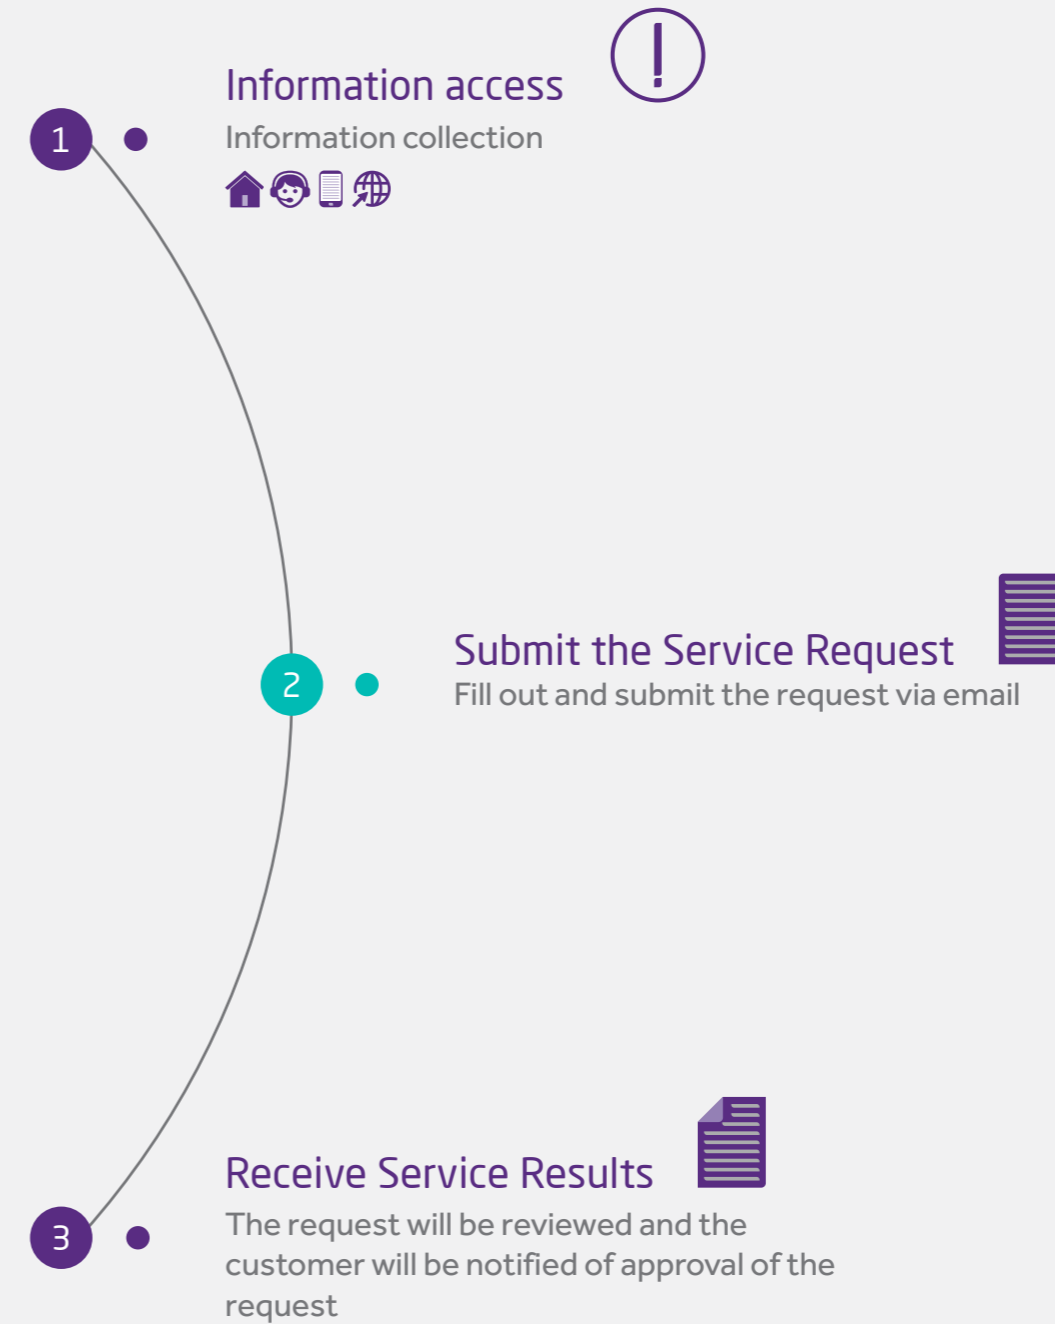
1

Information access

Information collection

2

Submit the Service Request

Fill out and submit the request via email

3

Receive Service Results

The request will be reviewed and the customer will be notified of approval of the request